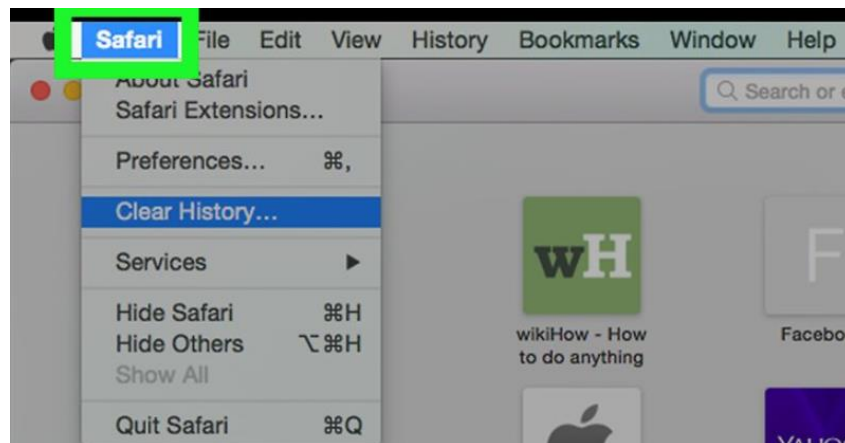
Safari File Edit View History Bookmarks Window Help

About Safari
Safari Extensions...

Preferences... ⌘,

Clear History...

Services ▶

Hide Safari ⌘H
Hide Others ⌥⌘H
Show All

Quit Safari ⌘Q

Search or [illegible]

wH

wikiHow - How to do anything

F

Facebo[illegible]

YAHO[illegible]